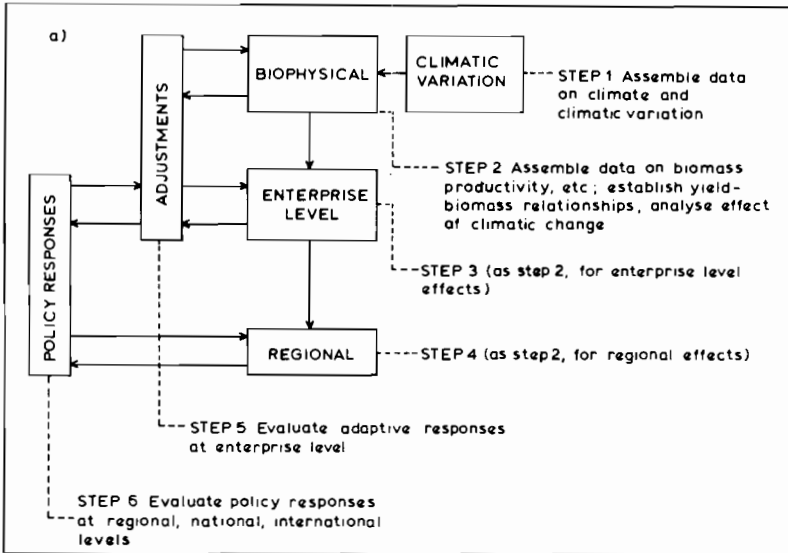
a)

BIOPHYSICAL

CLIMATIC VARIATION

STEP 1 Assemble data on climate and climatic variation

ADJUSTMENTS

STEP 2 Assemble data on biomass productivity, etc; establish yield-biomass relationships, analyse effect of climatic change

POLICY RESPONSES

ENTERPRISE LEVEL

STEP 3 (as step 2, for enterprise level effects)

REGIONAL

STEP 4 (as step 2, for regional effects)

STEP 5 Evaluate adaptive responses at enterprise level

STEP 6 Evaluate policy responses at regional, national, international levels